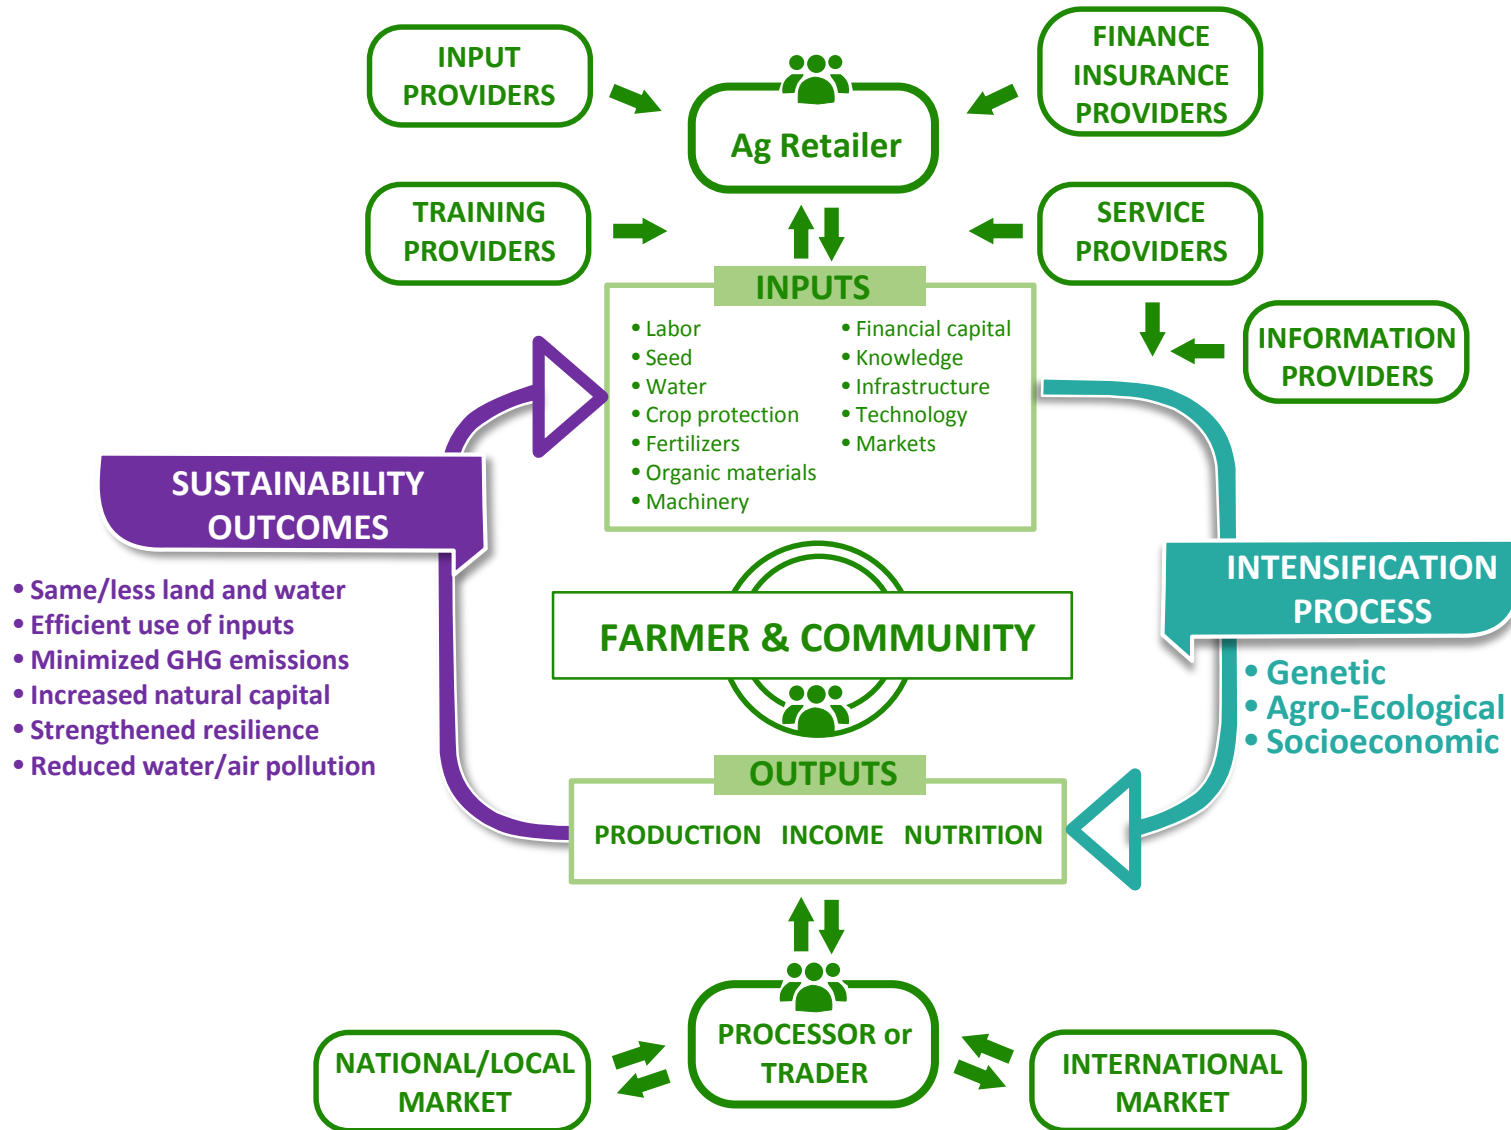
INPUT PROVIDERS

FINANCE INSURANCE PROVIDERS

Ag Retailer

TRAINING PROVIDERS

SERVICE PROVIDERS

INFORMATION PROVIDERS

INPUTS

• Labor
• Seed
• Water
• Crop protection
• Fertilizers
• Organic materials
• Machinery

• Financial capital
• Knowledge
• Infrastructure
• Technology
• Markets

SUSTAINABILITY OUTCOMES

• Same/less land and water
• Efficient use of inputs
• Minimized GHG emissions
• Increased natural capital
• Strengthened resilience
• Reduced water/air pollution

FARMER & COMMUNITY

INTENSIFICATION PROCESS

• Genetic
• Agro-Ecological
• Socioeconomic

OUTPUTS

PRODUCTION INCOME NUTRITION

NATIONAL/LOCAL MARKET

PROCESSOR or TRADER

INTERNATIONAL MARKET